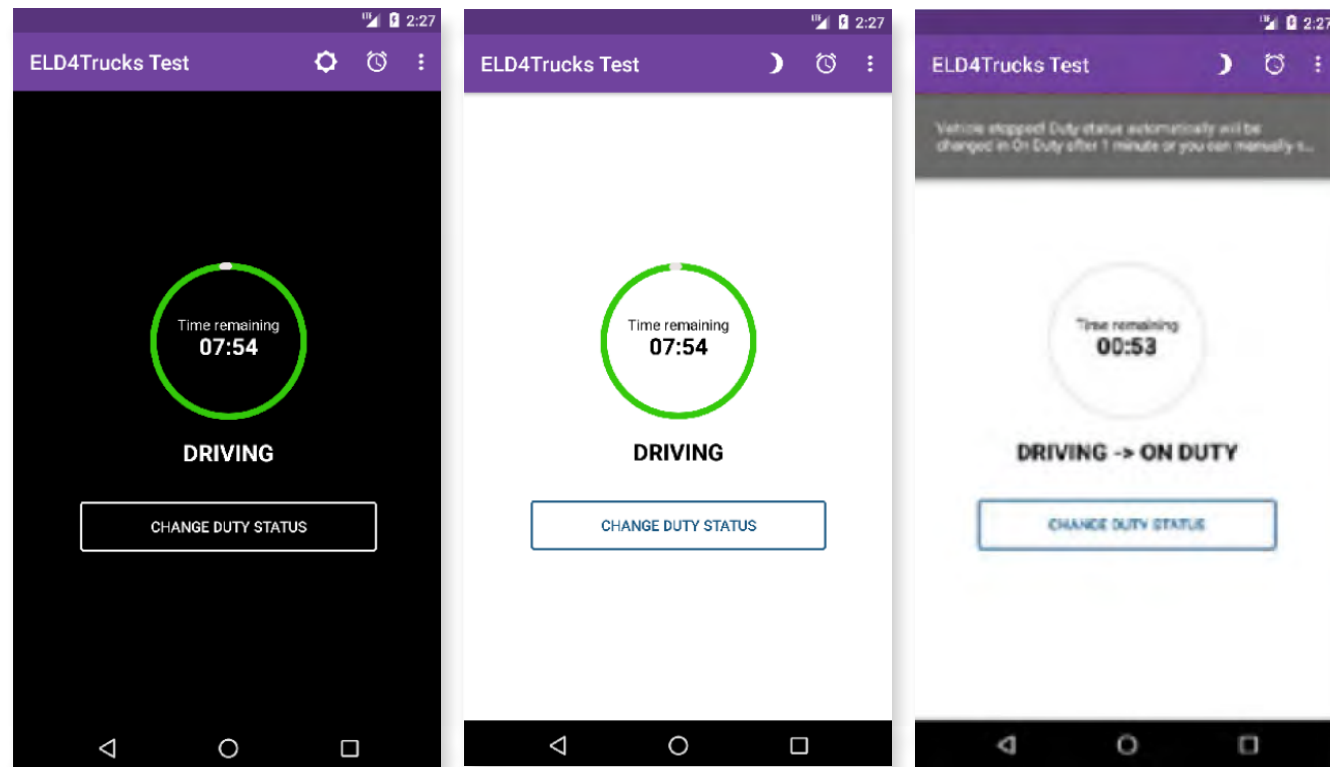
2:27

ELD4Trucks Test

Time remaining
07:54

DRIVING

CHANGE DUTY STATUS

2:27

ELD4Trucks Test

Time remaining
07:54

DRIVING

CHANGE DUTY STATUS

2:27

ELD4Trucks Test

Vehicle stopped! Duty status automatically will be changed in On Duty after 1 minute or you can manually s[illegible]

Time remaining
00:53

DRIVING -> ON DUTY

CHANGE DUTY STATUS